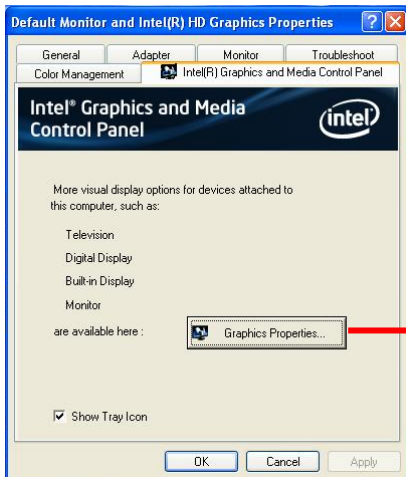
Default Monitor and Intel(R) HD Graphics Properties

General
Adapter
Monitor
Troubleshoot
Color Management
Intel(R) Graphics and Media Control Panel

Intel® Graphics and Media Control Panel
intel

More visual display options for devices attached to this computer, such as:

Television

Digital Display

Built-in Display

Monitor

are available here :
Graphics Properties...

Show Tray Icon

OK
Cancel
Apply